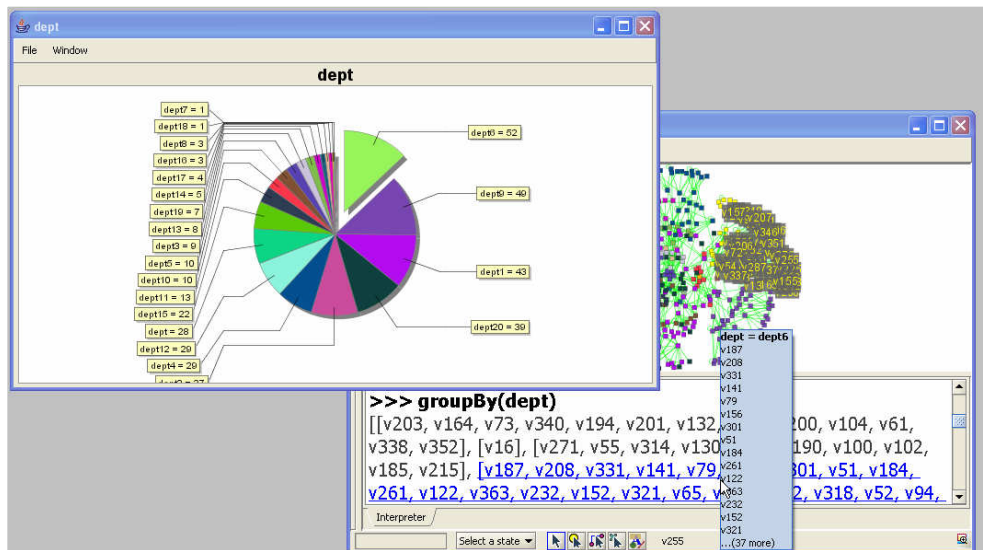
dept

File Window

dept

dept7 = 1
dept18 = 1
dept8 = 3
dept16 = 3
dept17 = 4
dept14 = 5
dept19 = 7
dept13 = 8
dept3 = 9
dept5 = 10
dept10 = 10
dept11 = 13
dept15 = 22
dept = 28
dept12 = 29
dept4 = 29
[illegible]
dept6 = 52
dept9 = 49
dept1 = 43
dept20 = 39

dept = dept6
v187
v208
v331
v141
v79
v156
v301
v51
v184
v261
v122
v363
v232
v152
v321
...(37 more)

>>> groupBy(dept)
[[v203, v164, v73, v340, v194, v201, v132, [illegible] 200, v104, v61, v338, v352], [v16], [v271, v55, v314, v130 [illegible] 190, v100, v102, v185, v215], [v187, v208, v331, v141, v79 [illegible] 301, v51, v184, v261, v122, v363, v232, v152, v321, v65, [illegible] 2, v318, v52, v94,

Interpreter

Select a state

v255